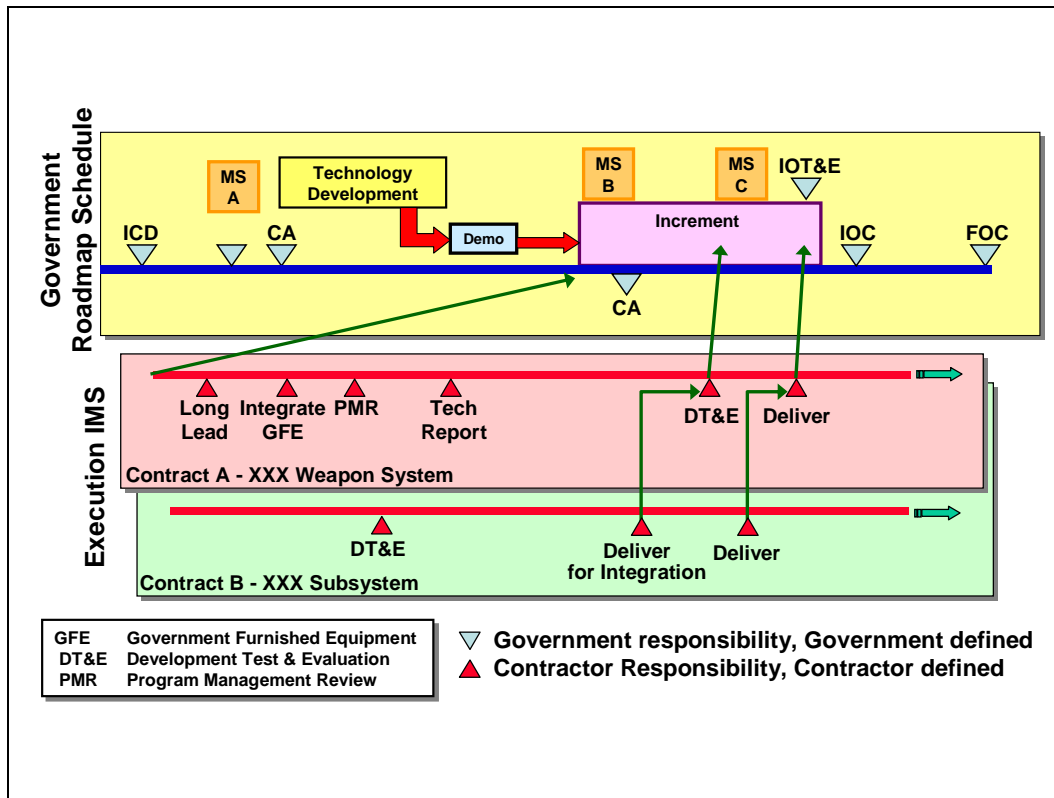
Government Roadmap Schedule

MS A

Technology Development

MS B

MS C

IOT&E

ICD

CA

Demo

Increment

IOC

FOC

CA

Execution IMS

Long Lead

Integrate GFE

PMR

Tech Report

DT&E

Deliver

Contract A - XXX Weapon System

DT&E

Deliver for Integration

Deliver

Contract B - XXX Subsystem

| | |
|---|---|
| GFE | Government Furnished Equipment |
| DT&E | Development Test & Evaluation |
| PMR | Program Management Review |

Government responsibility, Government defined

Contractor Responsibility, Contractor defined